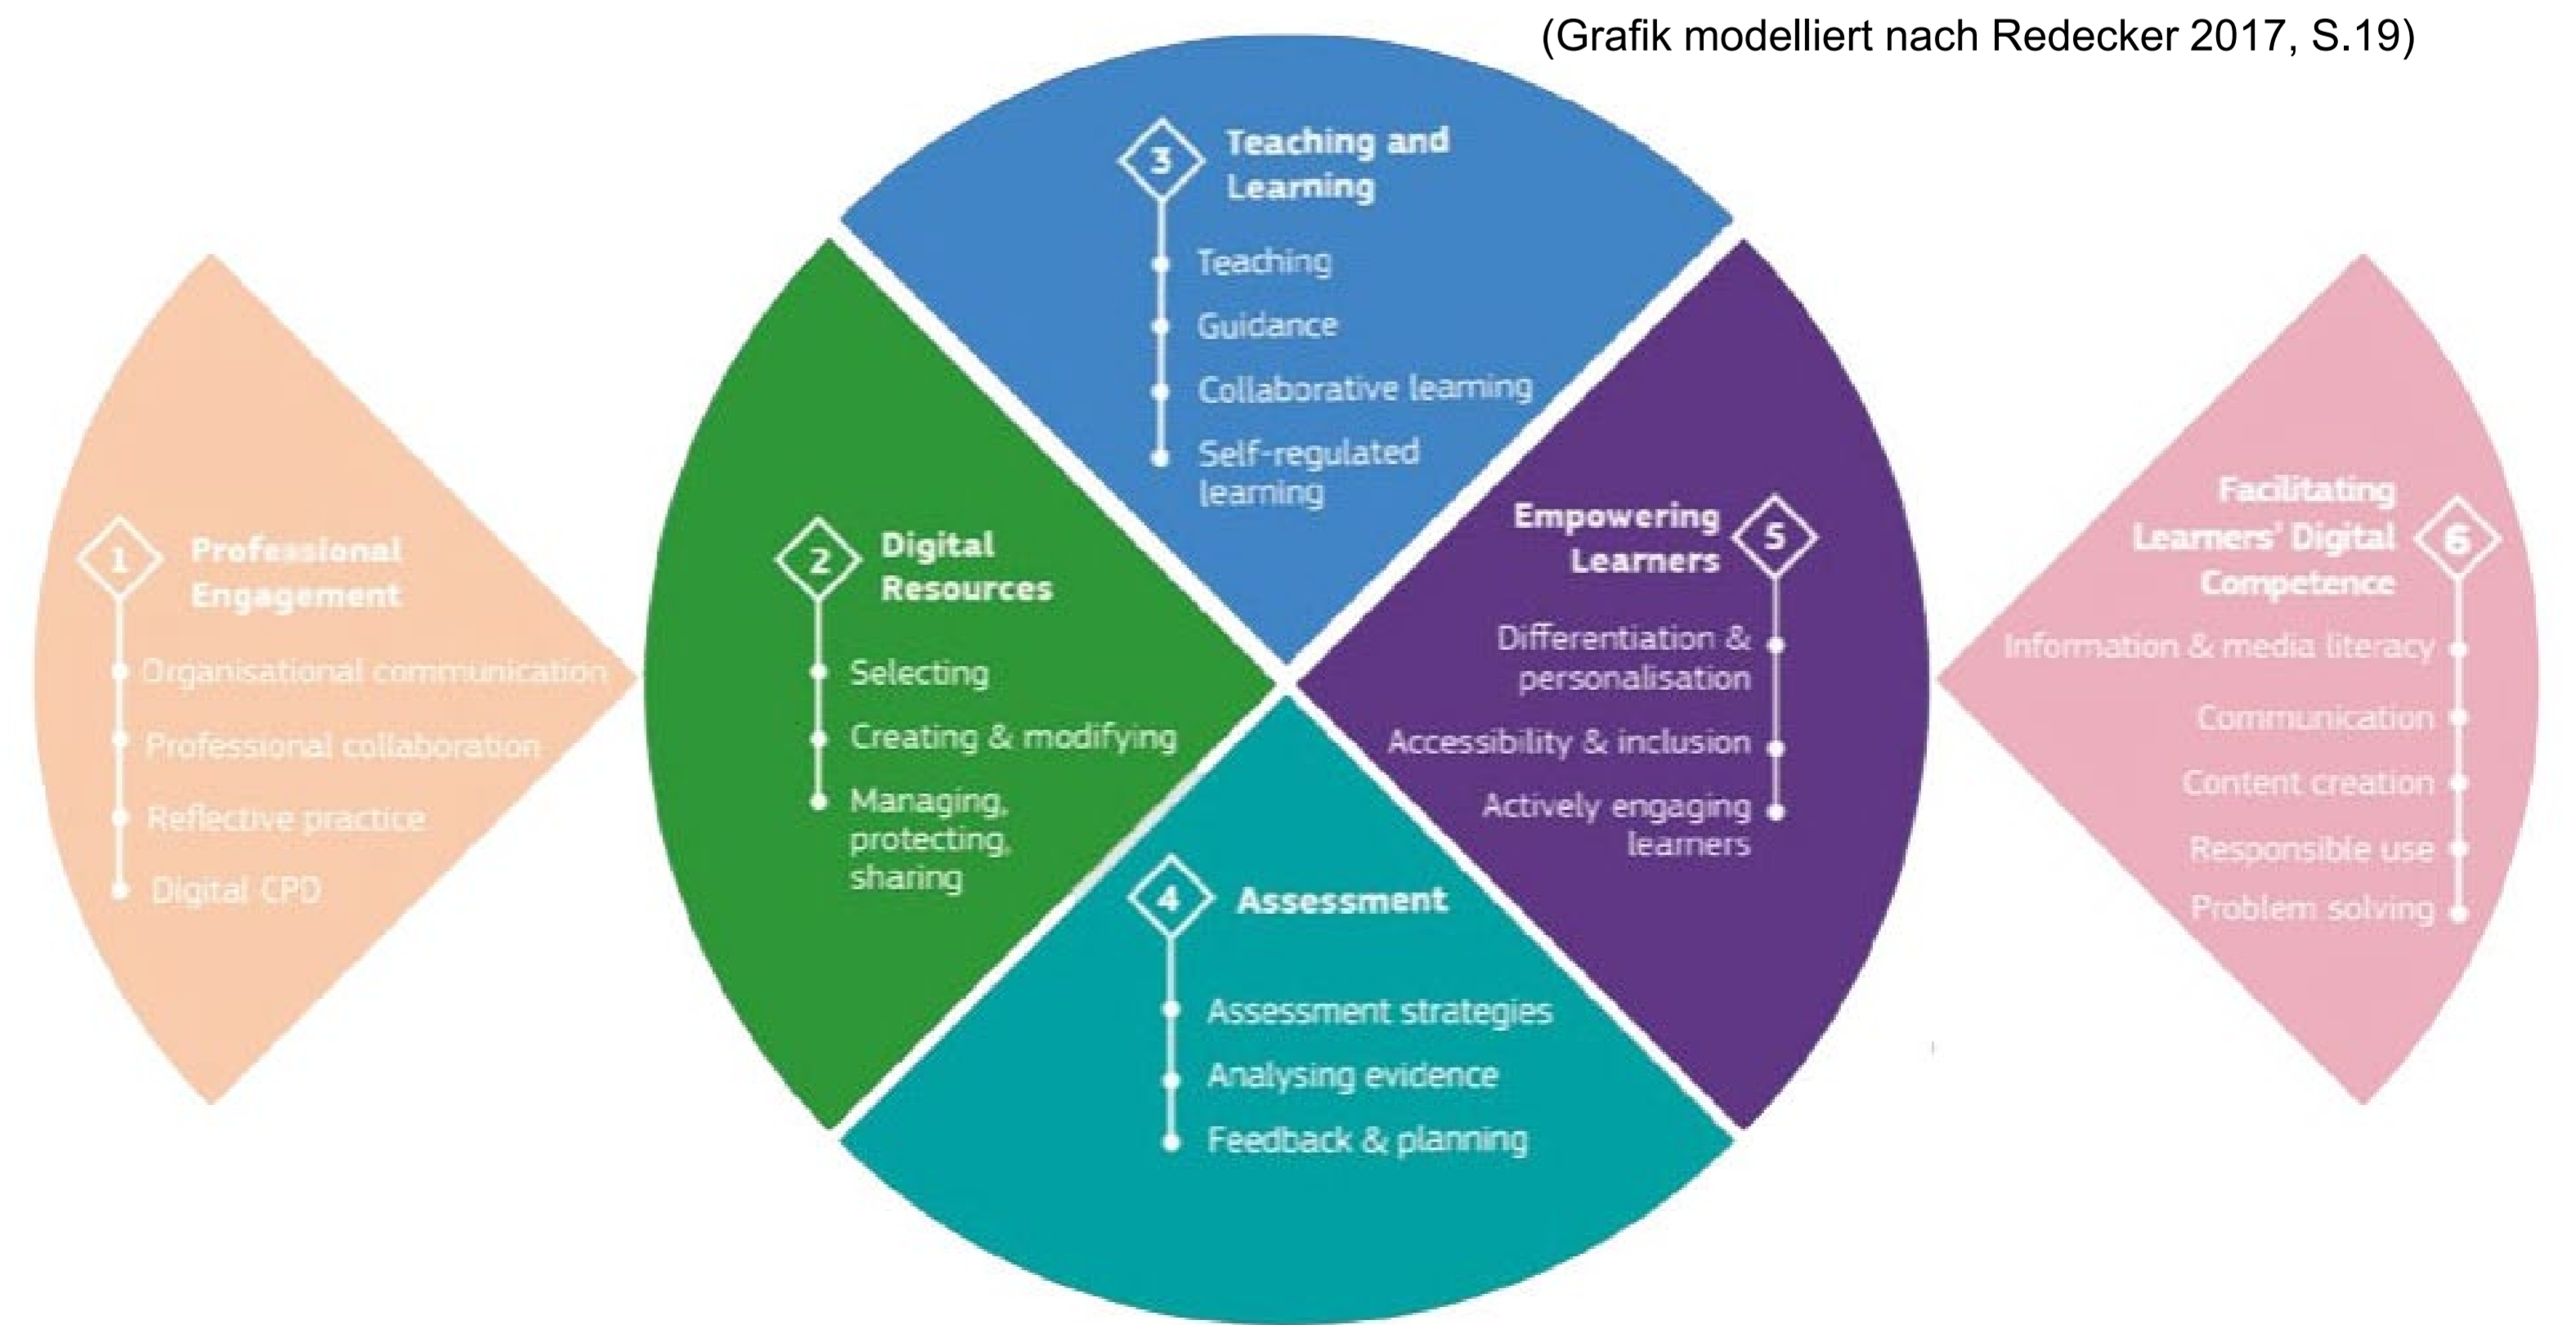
(Grafik modelliert nach Redecker 2017, S.19)

3 Teaching and Learning
Teaching
Guidance
Collaborative learning
Self-regulated learning

1 Professional Engagement
Organisational communication
Professional collaboration
Reflective practice
Digital CPD

2 Digital Resources
Selecting
Creating & modifying
Managing, protecting, sharing

Empowering Learners 5
Differentiation & personalisation
Accessibility & inclusion
Actively engaging learners

Facilitating Learners' Digital Competence 6
Information & media literacy
Communication
Content creation
Responsible use
Problem solving

4 Assessment
Assessment strategies
Analysing evidence
Feedback & planning